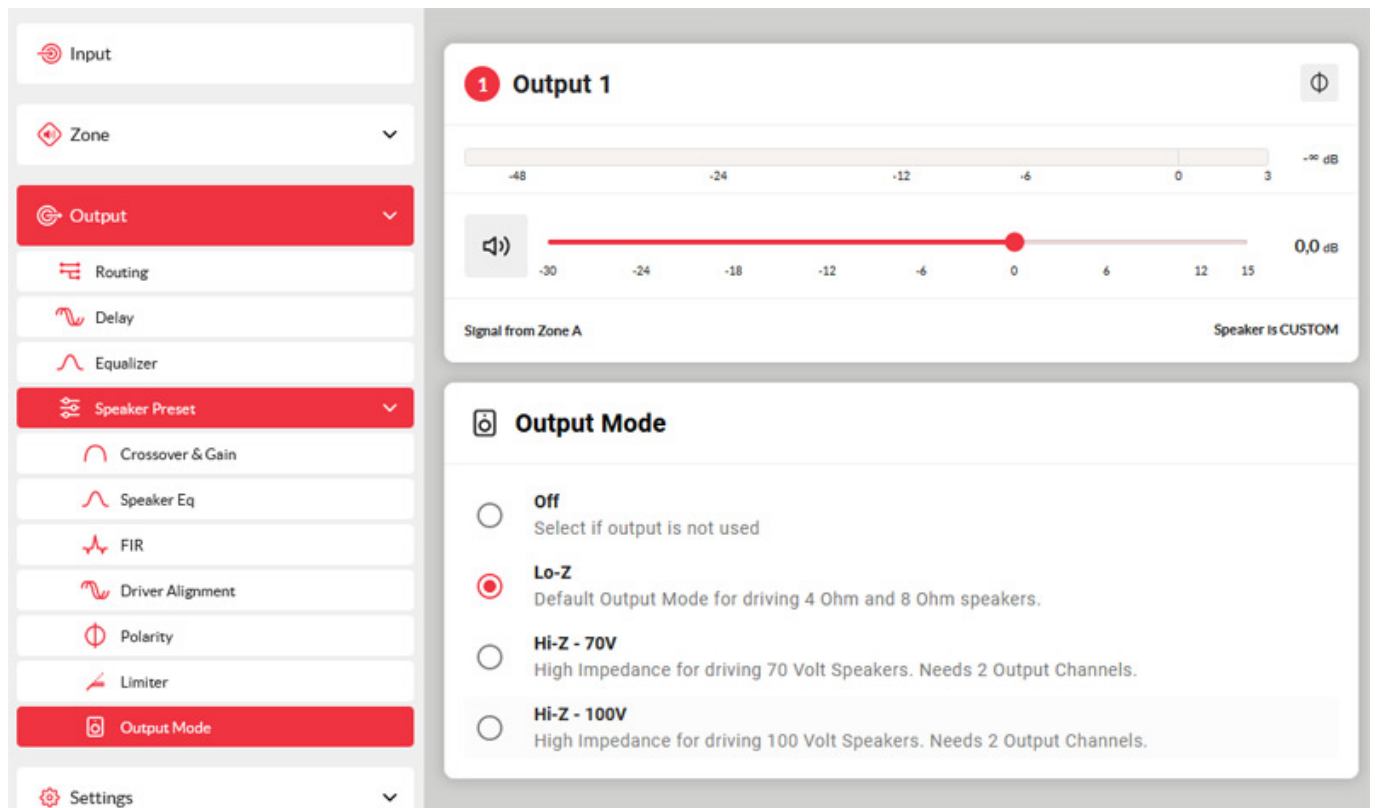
Input

Zone

Output

Routing

Delay

Equalizer

Speaker Preset

Crossover & Gain

Speaker Eq

FIR

Driver Alignment

Polarity

Limiter

Output Mode

Settings

1 Output 1

-48 -24 -12 -6 0 3

-∞ dB

-30 -24 -18 -12 -6 0 6 12 15

0,0 dB

Signal from Zone A

Speaker is CUSTOM

Output Mode

Off
Select if output is not used

Lo-Z
Default Output Mode for driving 4 Ohm and 8 Ohm speakers.

Hi-Z - 70V
High Impedance for driving 70 Volt Speakers. Needs 2 Output Channels.

Hi-Z - 100V
High Impedance for driving 100 Volt Speakers. Needs 2 Output Channels.